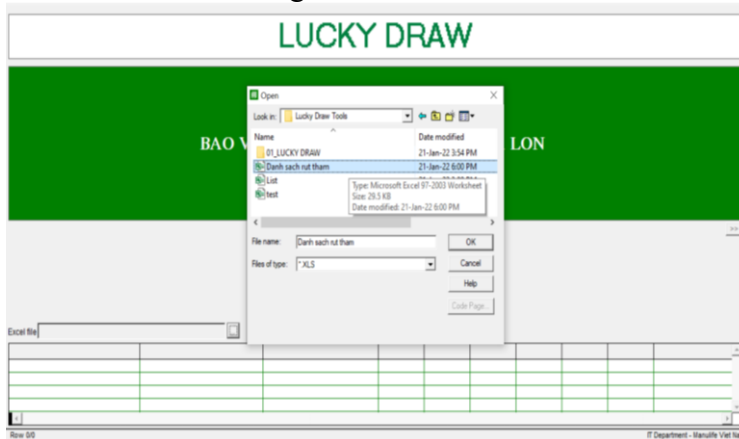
LUCKY DRAW

BAO V

LON

Open

Look in: Lucky Draw Tools

Name

Date modified

01_LUCKY DRAW

21-Jan-22 3:54 PM

Danh sach rut tham

21-Jan-22 6:00 PM

List

test

Type: Microsoft Excel 97-2003 Worksheet
Size: 29.5 KB
Date modified: 21-Jan-22 6:00 PM

File name: Danh sach rut tham

OK

Files of type: *.XLS

Cancel

Help

Code Page...

Excel file

Row 0/0

IT Department - Manulife Viet Na